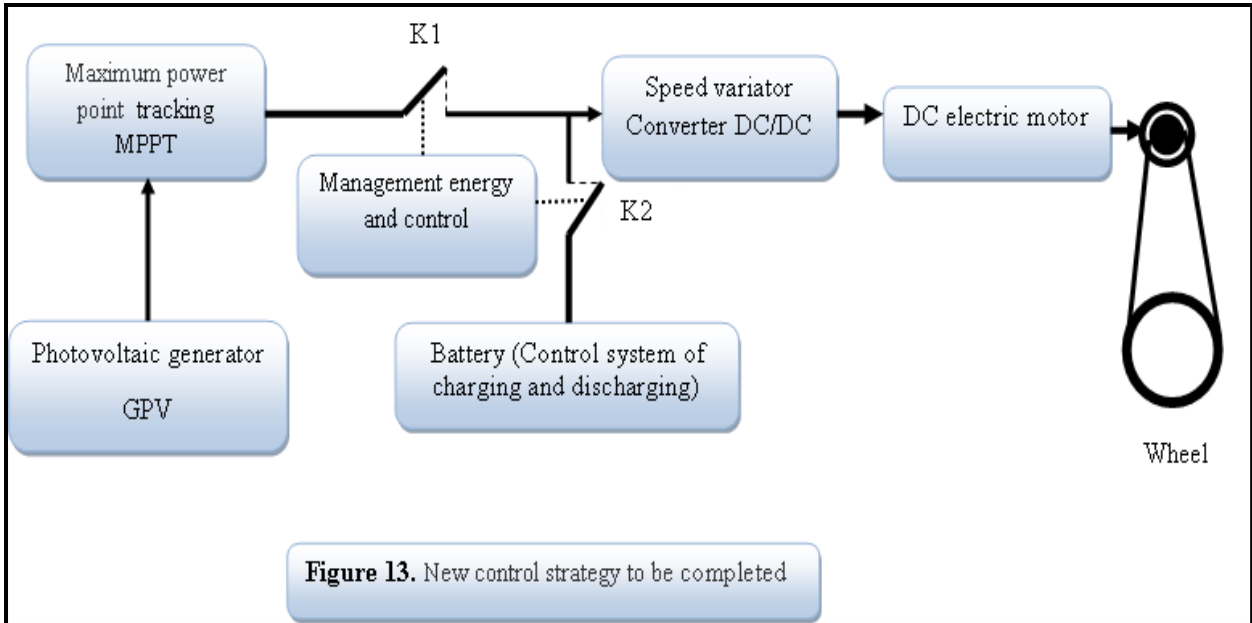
K1

Maximum power point tracking MPPT

Speed variator Converter DC/DC

DC electric motor

Management energy and control

K2

Photovoltaic generator

GPV

Battery (Control system of charging and discharging)

Wheel

**Figure 13.** New control strategy to be completed